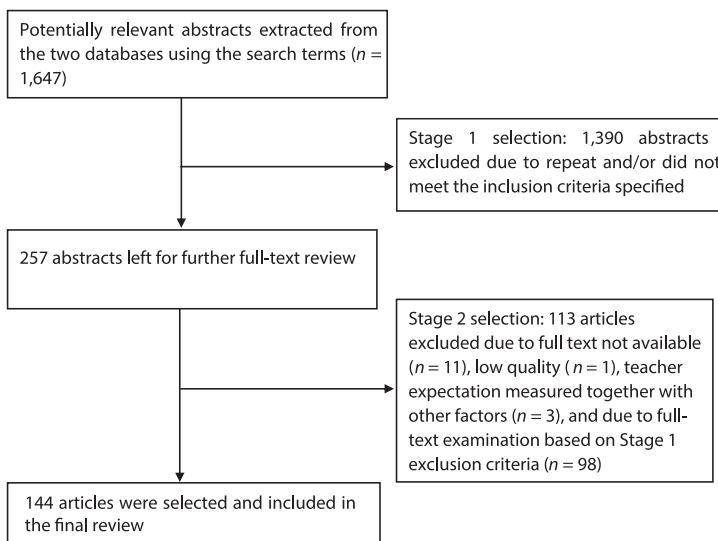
Potentially relevant abstracts extracted from the two databases using the search terms ($n$ = 1,647)

Stage 1 selection: 1,390 abstracts excluded due to repeat and/or did not meet the inclusion criteria specified

257 abstracts left for further full-text review

Stage 2 selection: 113 articles excluded due to full text not available ($n = 11$), low quality ( $n = 1$), teacher expectation measured together with other factors ($n = 3$), and due to full-text examination based on Stage 1 exclusion criteria ($n = 98$)

144 articles were selected and included in the final review